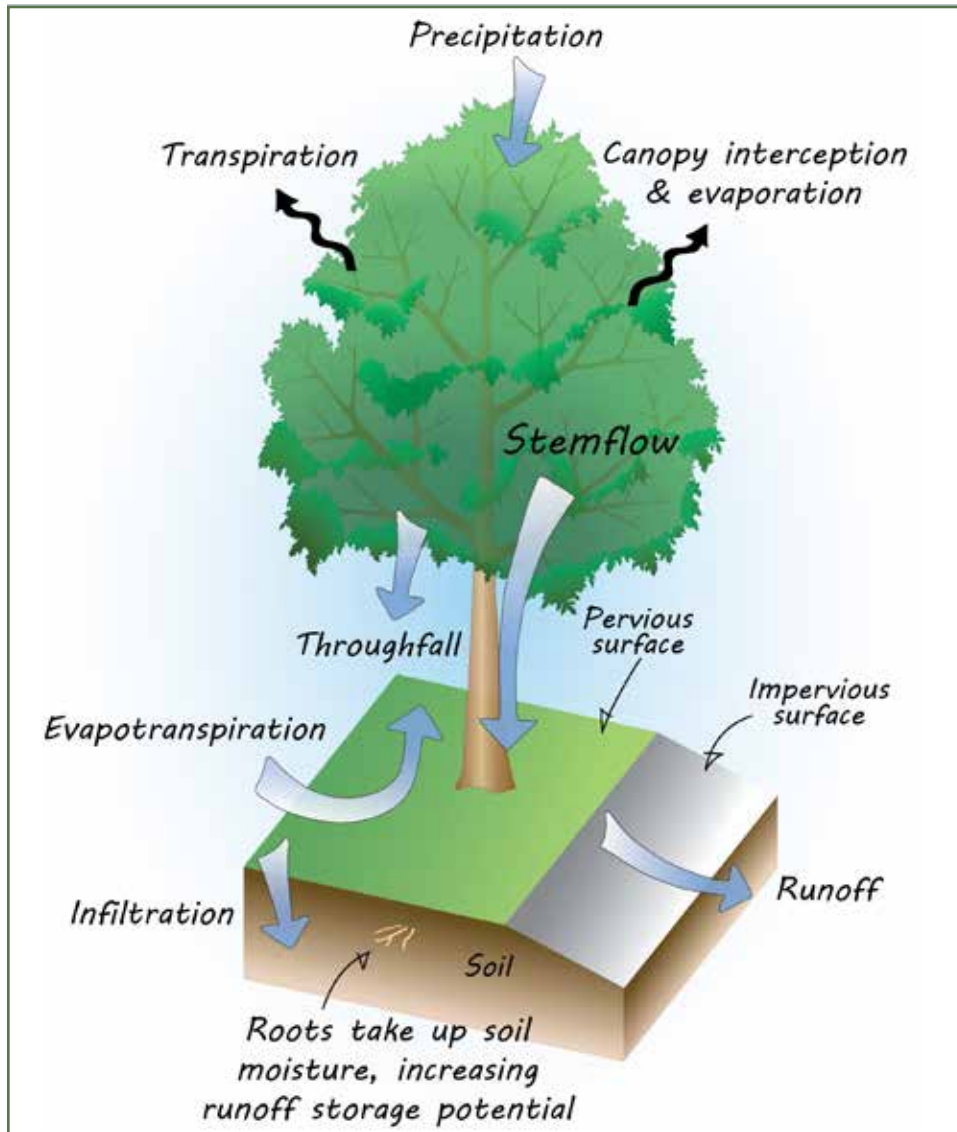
Precipitation

Transpiration

Canopy interception & evaporation

Stemflow

Throughfall

Pervious surface

Impervious surface

Evapotranspiration

Runoff

Infiltration

Soil

Roots take up soil moisture, increasing runoff storage potential